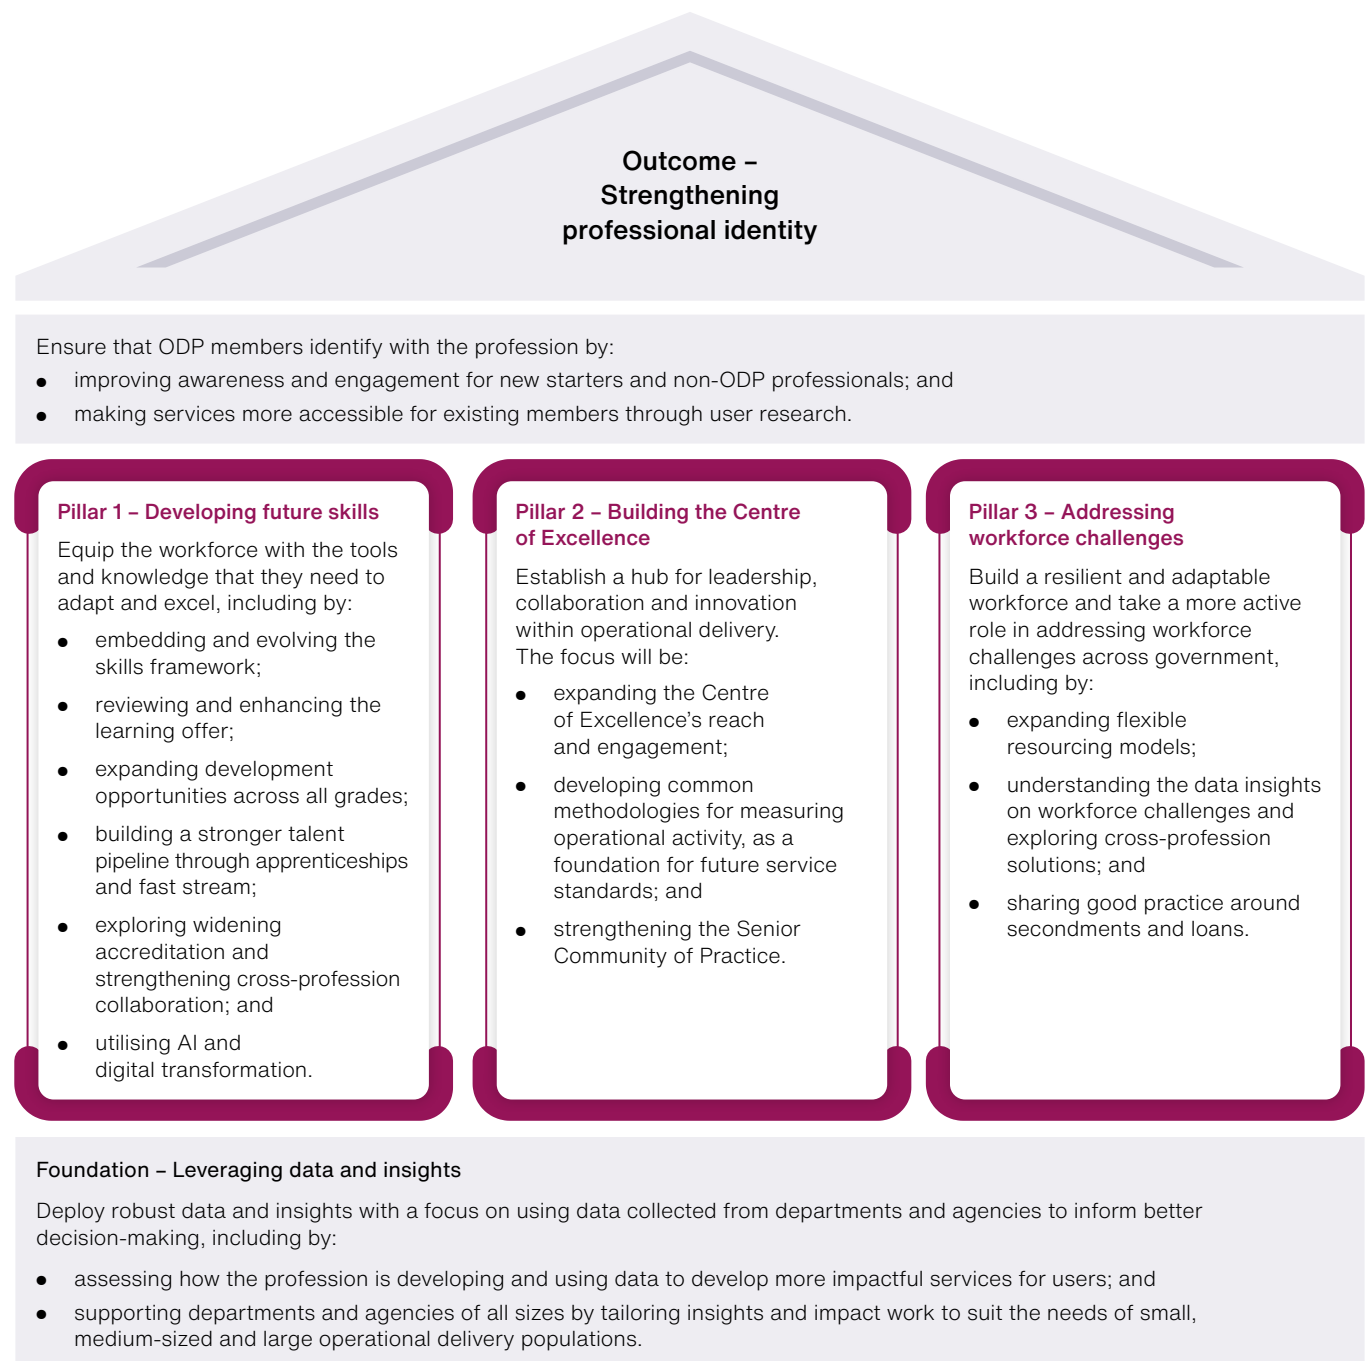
Outcome – Strengthening professional identity

Ensure that ODP members identify with the profession by:
- improving awareness and engagement for new starters and non-ODP professionals; and
- making services more accessible for existing members through user research.

Pillar 1 – Developing future skills

Equip the workforce with the tools and knowledge that they need to adapt and excel, including by:
- embedding and evolving the skills framework;
- reviewing and enhancing the learning offer;
- expanding development opportunities across all grades;
- building a stronger talent pipeline through apprenticeships and fast stream;
- exploring widening accreditation and strengthening cross-profession collaboration; and
- utilising AI and digital transformation.

Pillar 2 – Building the Centre of Excellence

Establish a hub for leadership, collaboration and innovation within operational delivery. The focus will be:
- expanding the Centre of Excellence's reach and engagement;
- developing common methodologies for measuring operational activity, as a foundation for future service standards; and
- strengthening the Senior Community of Practice.

Pillar 3 – Addressing workforce challenges

Build a resilient and adaptable workforce and take a more active role in addressing workforce challenges across government, including by:
- expanding flexible resourcing models;
- understanding the data insights on workforce challenges and exploring cross-profession solutions; and
- sharing good practice around secondments and loans.

Foundation – Leveraging data and insights

Deploy robust data and insights with a focus on using data collected from departments and agencies to inform better decision-making, including by:
- assessing how the profession is developing and using data to develop more impactful services for users; and
- supporting departments and agencies of all sizes by tailoring insights and impact work to suit the needs of small, medium-sized and large operational delivery populations.